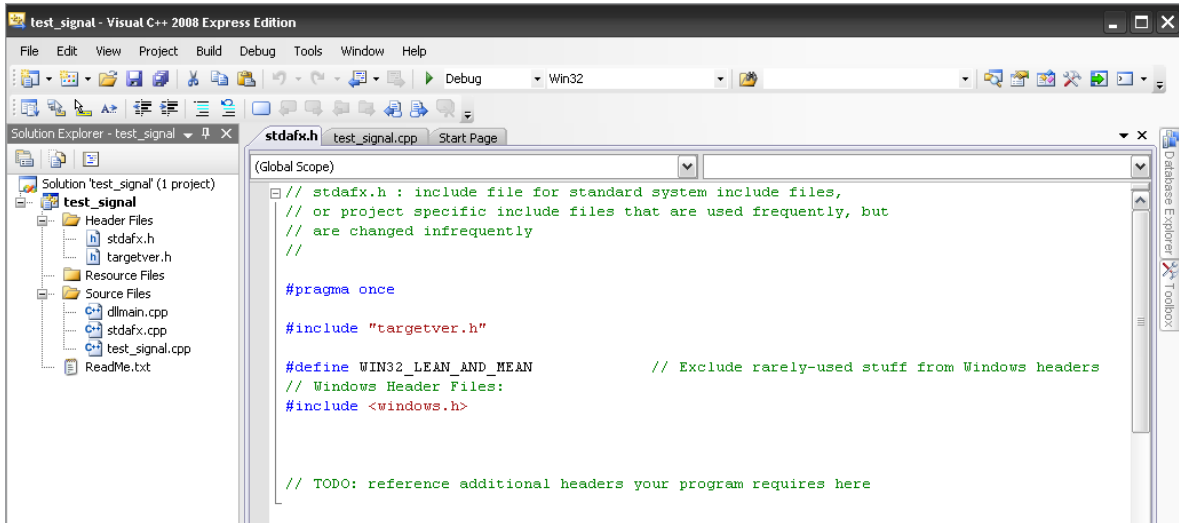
test_signal - Visual C++ 2008 Express Edition

File Edit View Project Build Debug Tools Window Help

Debug Win32

Solution Explorer - test_signal

Solution 'test_signal' (1 project)
test_signal
Header Files
stdafx.h
targetver.h
Resource Files
Source Files
dllmain.cpp
stdafx.cpp
test_signal.cpp
ReadMe.txt

stdafx.h test_signal.cpp Start Page

(Global Scope)

// stdafx.h : include file for standard system include files,
// or project specific include files that are used frequently, but
// are changed infrequently
//

#pragma once

#include "targetver.h"

#define WIN32_LEAN_AND_MEAN // Exclude rarely-used stuff from Windows headers
// Windows Header Files:
#include <windows.h>

// TODO: reference additional headers your program requires here

Database Explorer
Toolbox